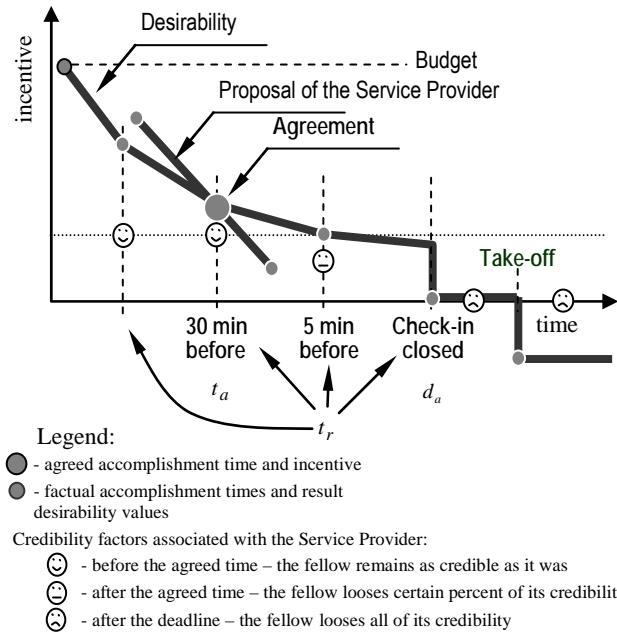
incentive

Desirability

Budget

Proposal of the Service Provider

Agreement

Take-off

30 min before

5 min before

Check-in closed

time

$t_a$

$d_a$

$t_r$

Legend:

- agreed accomplishment time and incentive

- factual accomplishment times and result desirability values

Credibility factors associated with the Service Provider:

- before the agreed time – the fellow remains as credible as it was

- after the agreed time – the fellow looses certain percent of its credibilit

- after the deadline – the fellow looses all of its credibility